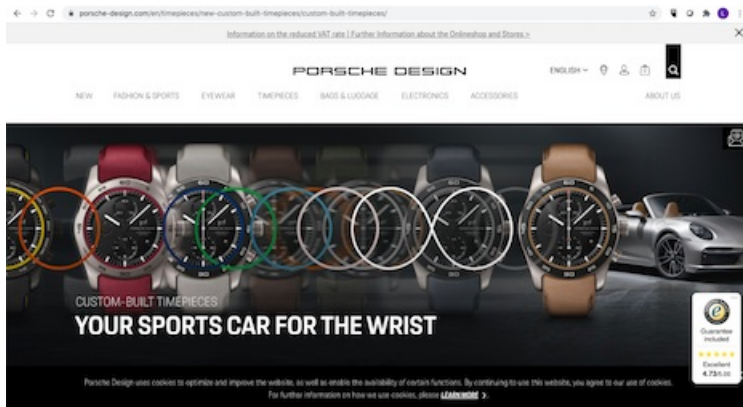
porsche-design.com/en/timepieces/new-custom-built-timepieces/custom-built-timepieces/

Information on the reduced VAT rate | Further Information about the Onlineshop and Stores >

PORSCHE DESIGN

ENGLISH

NEW FASHION & SPORTS EYEWEAR TIMEPIECES BAGS & LUGGAGE ELECTRONICS ACCESSORIES ABOUT US

CUSTOM-BUILT TIMEPIECES

YOUR SPORTS CAR FOR THE WRIST

Guarantee included

Excellent 4.73/5.00

Porsche Design uses cookies to optimize and improve the website, as well as enable the availability of certain functions. By continuing to use this website, you agree to our use of cookies. For further information on how we use cookies, please LEARN MORE >.